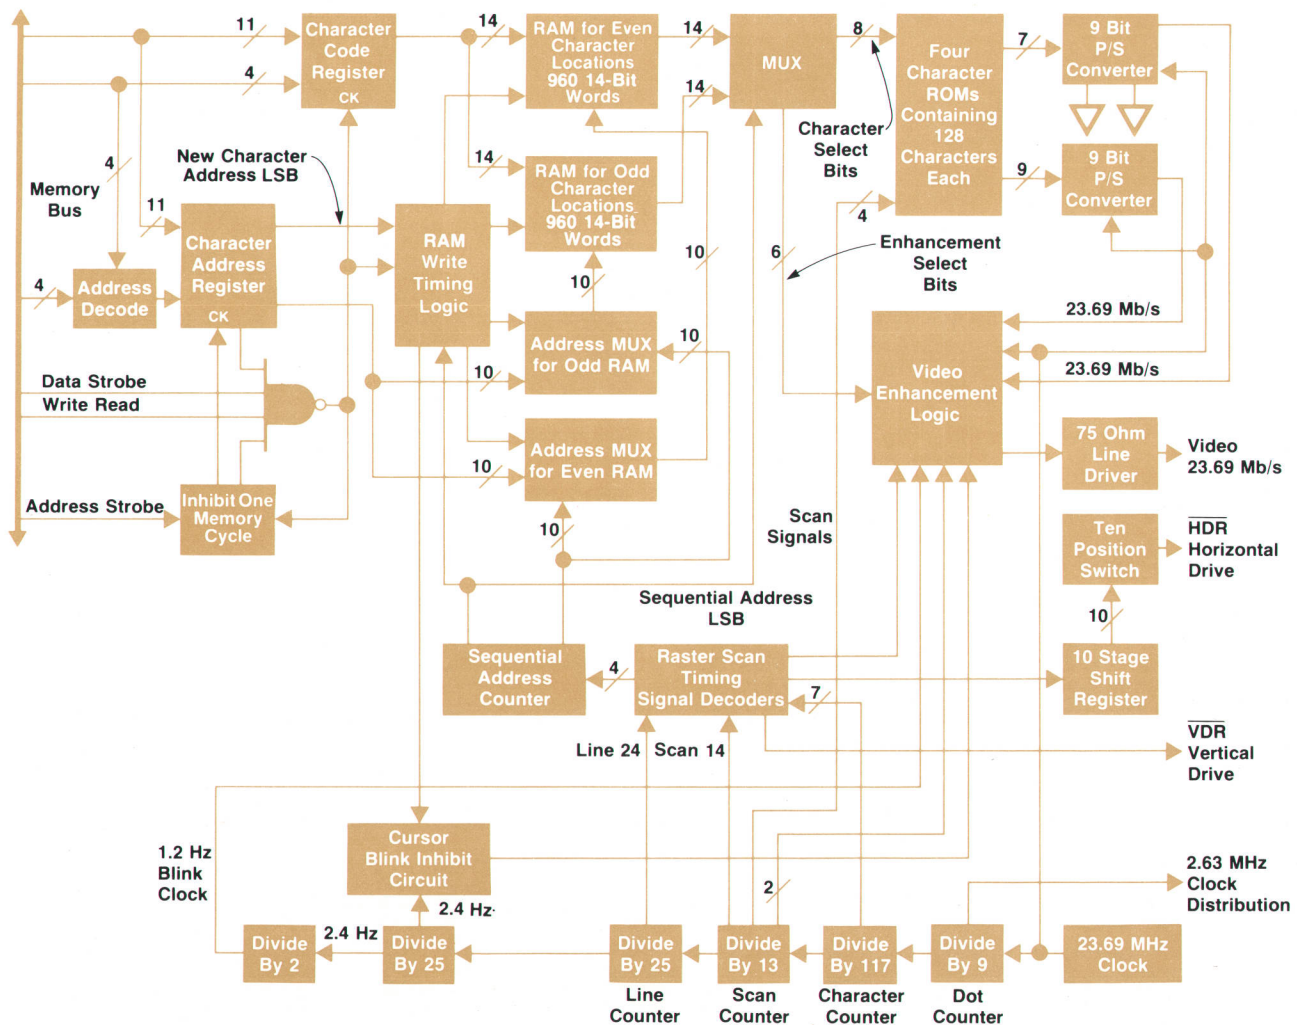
Memory Bus

11

Character Code Register

CK

4

14

RAM for Even Character Locations 960 14-Bit Words

14

MUX

8

Four Character ROMs Containing 128 Characters Each

7

9 Bit P/S Converter

14

Character Select Bits

9

9 Bit P/S Converter

4

New Character Address LSB

4

11

Character Address Register

CK

14

RAM for Odd Character Locations 960 14-Bit Words

RAM Write Timing Logic

4

Address Decode

10

10

6

Enhancement Select Bits

10

Address MUX for Odd RAM

23.69 Mb/s

Data Strobe

Write Read

10

Video Enhancement Logic

23.69 Mb/s

10

Address MUX for Even RAM

75 Ohm Line Driver

Video 23.69 Mb/s

Address Strobe

Inhibit One Memory Cycle

10

Scan Signals

Ten Position Switch

$\overline{HDR}$ Horizontal Drive

Sequential Address LSB

10

Sequential Address Counter

4

Raster Scan Timing Signal Decoders

7

10 Stage Shift Register

Line 24

Scan 14

$\overline{VDR}$ Vertical Drive

1.2 Hz Blink Clock

Cursor Blink Inhibit Circuit

2

2.63 MHz Clock Distribution

2.4 Hz

2.4 Hz

Divide By 2

Divide By 25

Divide By 25

Line Counter

Divide By 13

Scan Counter

Divide By 117

Character Counter

Divide By 9

Dot Counter

23.69 MHz Clock